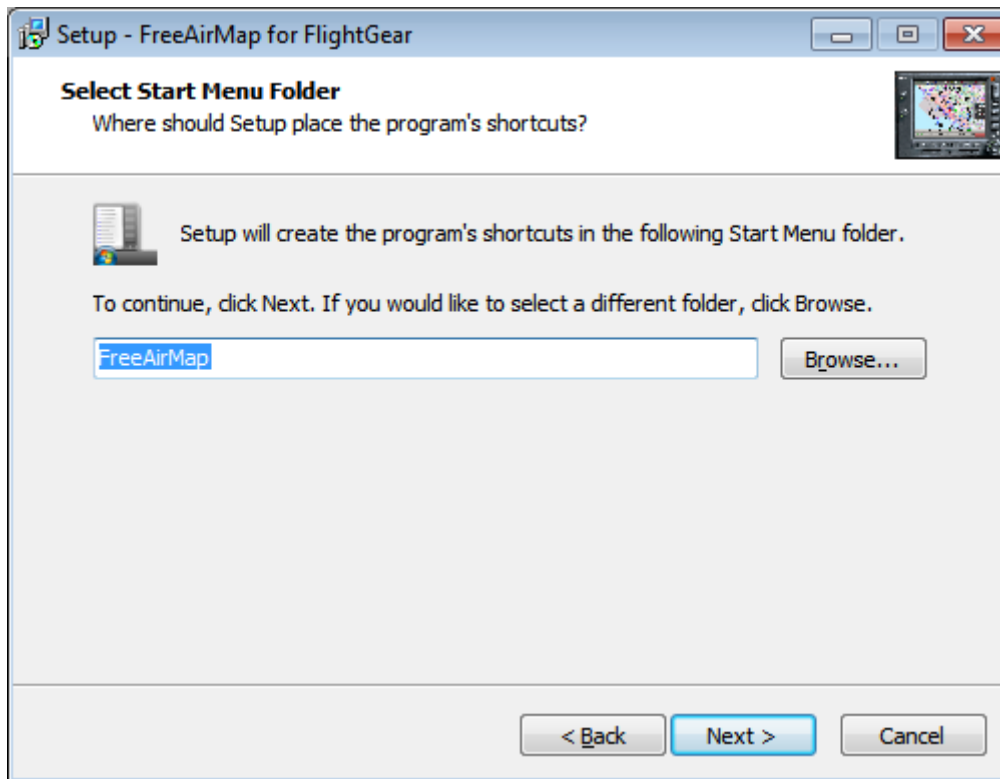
Setup - FreeAirMap for FlightGear

Select Start Menu Folder
Where should Setup place the program's shortcuts?

Setup will create the program's shortcuts in the following Start Menu folder.

To continue, click Next. If you would like to select a different folder, click Browse.

FreeAirMap

Browse...

< Back

Next >

Cancel